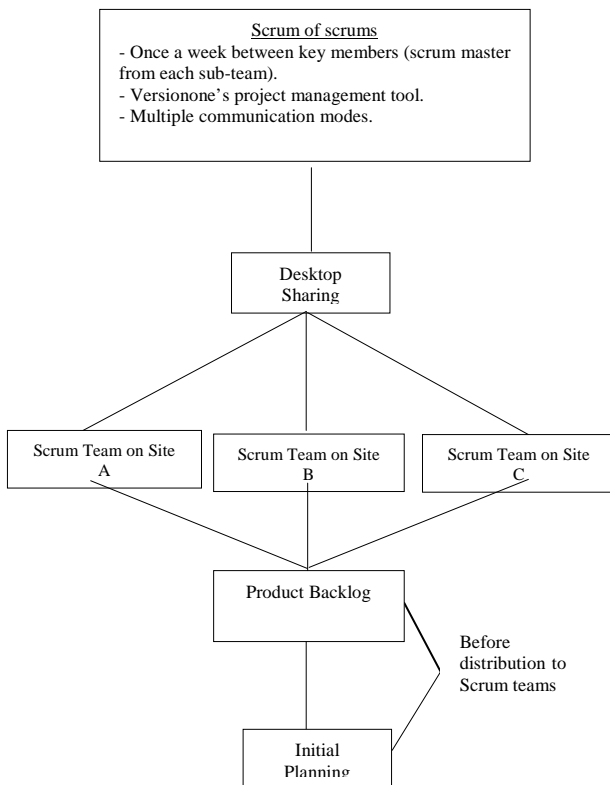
Scrum of scrums
- Once a week between key members (scrum master from each sub-team).
- Versionone's project management tool.
- Multiple communication modes.

Desktop Sharing

Scrum Team on Site A

Scrum Team on Site B

Scrum Team on Site C

Product Backlog

Before distribution to Scrum teams

Initial Planning